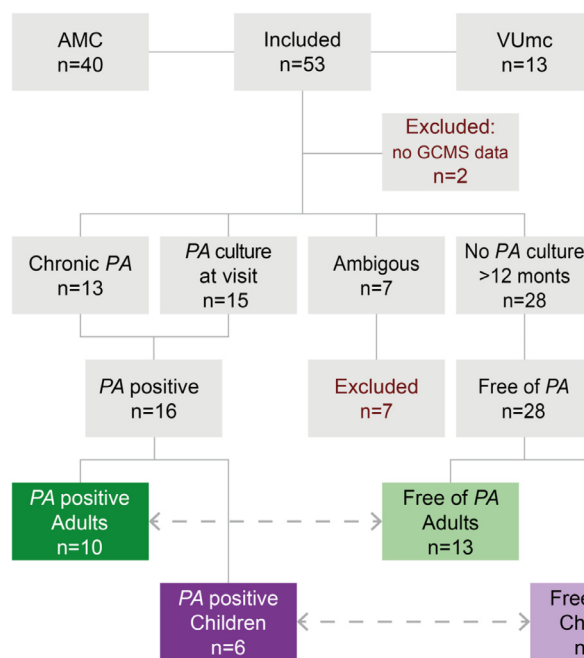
AMC
n=40

Included
n=53

VUmc
n=13

Excluded:
no GCMS data
n=2

Chronic *PA*
n=13

*PA* culture
at visit
n=15

Ambigous
n=7

No *PA* culture
>12 monts
n=28

*PA* positive
n=16

Excluded
n=7

Free of *PA*
n=28

*PA* positive
Adults
n=10

Free of *PA*
Adults
n=13

*PA* positive
Children
n=6

Fre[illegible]
Ch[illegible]
n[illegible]